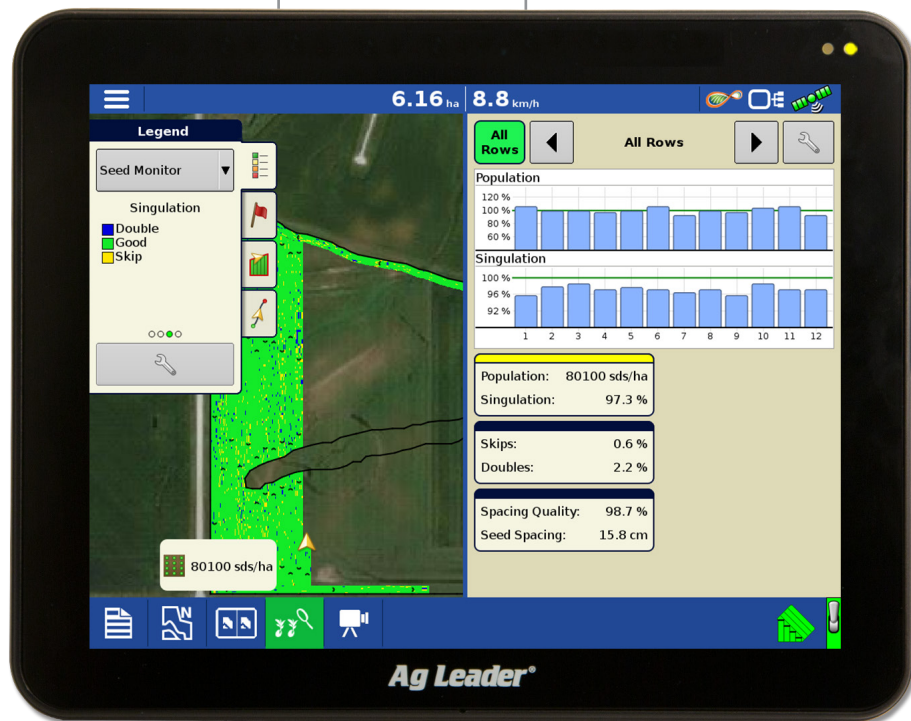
6.16 ha 8.8 km/h

Legend

Seed Monitor

Singulation

Double
Good
Skip

80100 sds/ha

All Rows

All Rows

Population

120 %
100 %
80 %
60 %

Singulation

100 %
96 %
92 %

1 2 3 4 5 6 7 8 9 10 11 12

Population: 80100 sds/ha
Singulation: 97.3 %

Skips: 0.6 %
Doubles: 2.2 %

Spacing Quality: 98.7 %
Seed Spacing: 15.8 cm

Ag Leader®